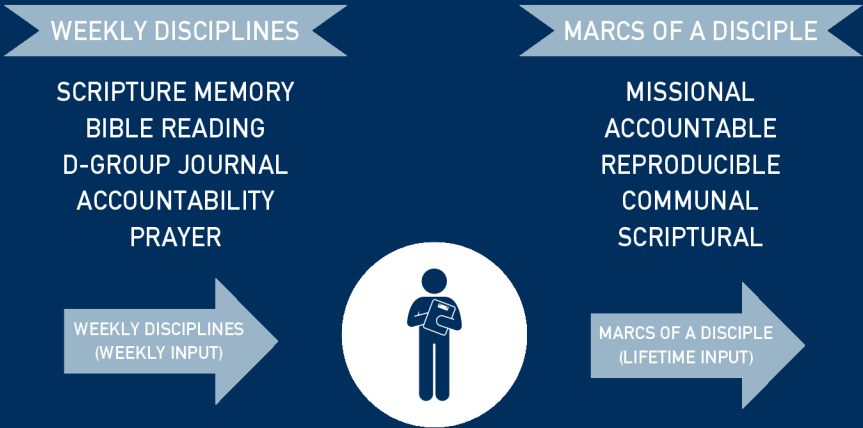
WEEKLY DISCIPLINES

SCRIPTURE MEMORY
BIBLE READING
D-GROUP JOURNAL
ACCOUNTABILITY
PRAYER

WEEKLY DISCIPLINES
(WEEKLY INPUT)

MARCS OF A DISCIPLE

MISSIONAL
ACCOUNTABLE
REPRODUCIBLE
COMMUNAL
SCRIPTURAL

MARCS OF A DISCIPLE
(LIFETIME INPUT)